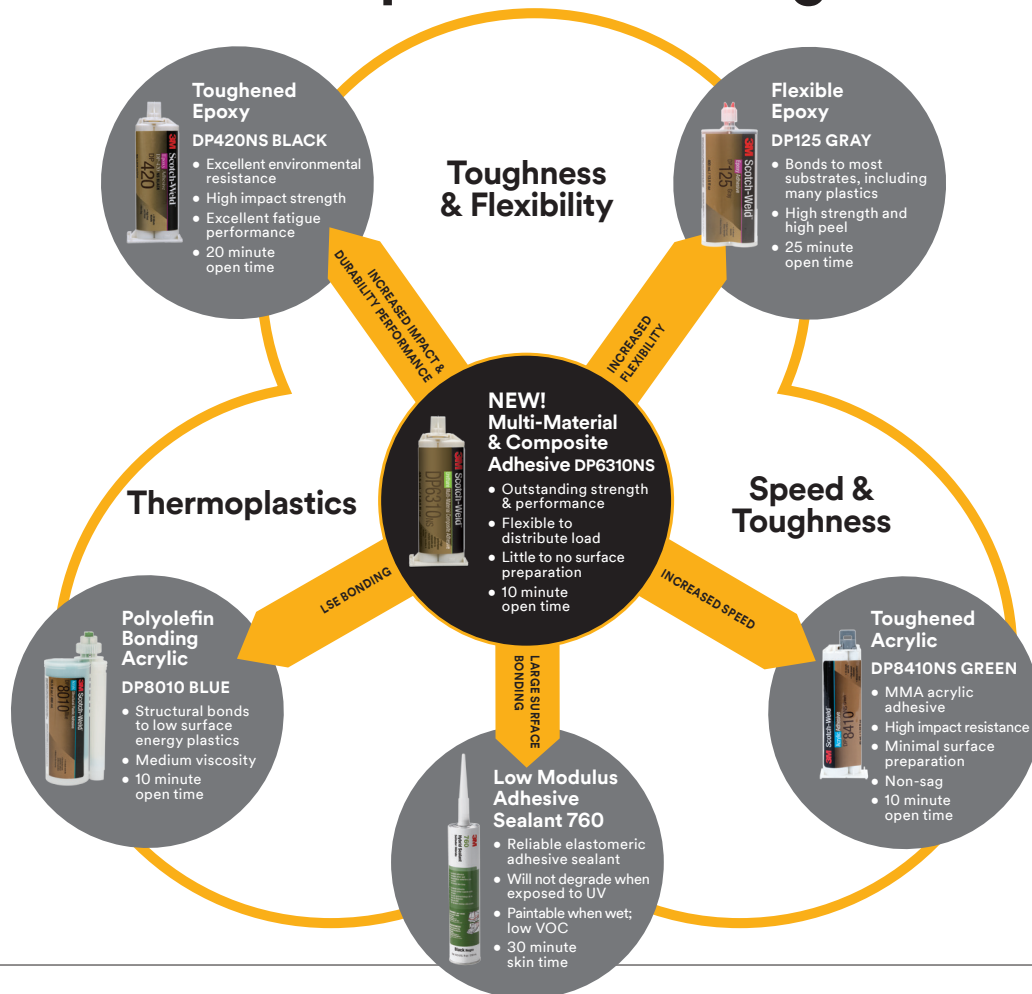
Toughened Epoxy
DP420NS BLACK
• Excellent environmental resistance
• High impact strength
• Excellent fatigue performance
• 20 minute open time

Toughness & Flexibility

Flexible Epoxy
DP125 GRAY
• Bonds to most substrates, including many plastics
• High strength and high peel
• 25 minute open time

INCREASED IMPACT & DURABILITY PERFORMANCE

INCREASED FLEXIBILITY

NEW!
Multi-Material & Composite Adhesive DP6310NS
• Outstanding strength & performance
• Flexible to distribute load
• Little to no surface preparation
• 10 minute open time

Thermoplastics

Speed & Toughness

LSE BONDING

INCREASED SPEED

LARGE SURFACE BONDING

Polyolefin Bonding Acrylic
DP8010 BLUE
• Structural bonds to low surface energy plastics
• Medium viscosity
• 10 minute open time

Toughened Acrylic
DP8410NS GREEN
• MMA acrylic adhesive
• High impact resistance
• Minimal surface preparation
• Non-sag
• 10 minute open time

Low Modulus Adhesive Sealant 760
• Reliable elastomeric adhesive sealant
• Will not degrade when exposed to UV
• Paintable when wet; low VOC
• 30 minute skin time